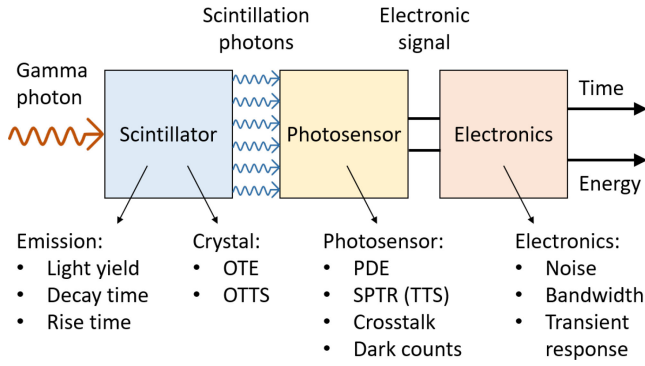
Scintillation photons

Electronic signal

Gamma photon

Scintillator

Photosensor

Electronics

Time

Energy

Emission:
- Light yield
- Decay time
- Rise time

Crystal:
- OTE
- OTTS

Photosensor:
- PDE
- SPTR (TTS)
- Crosstalk
- Dark counts

Electronics:
- Noise
- Bandwidth
- Transient response